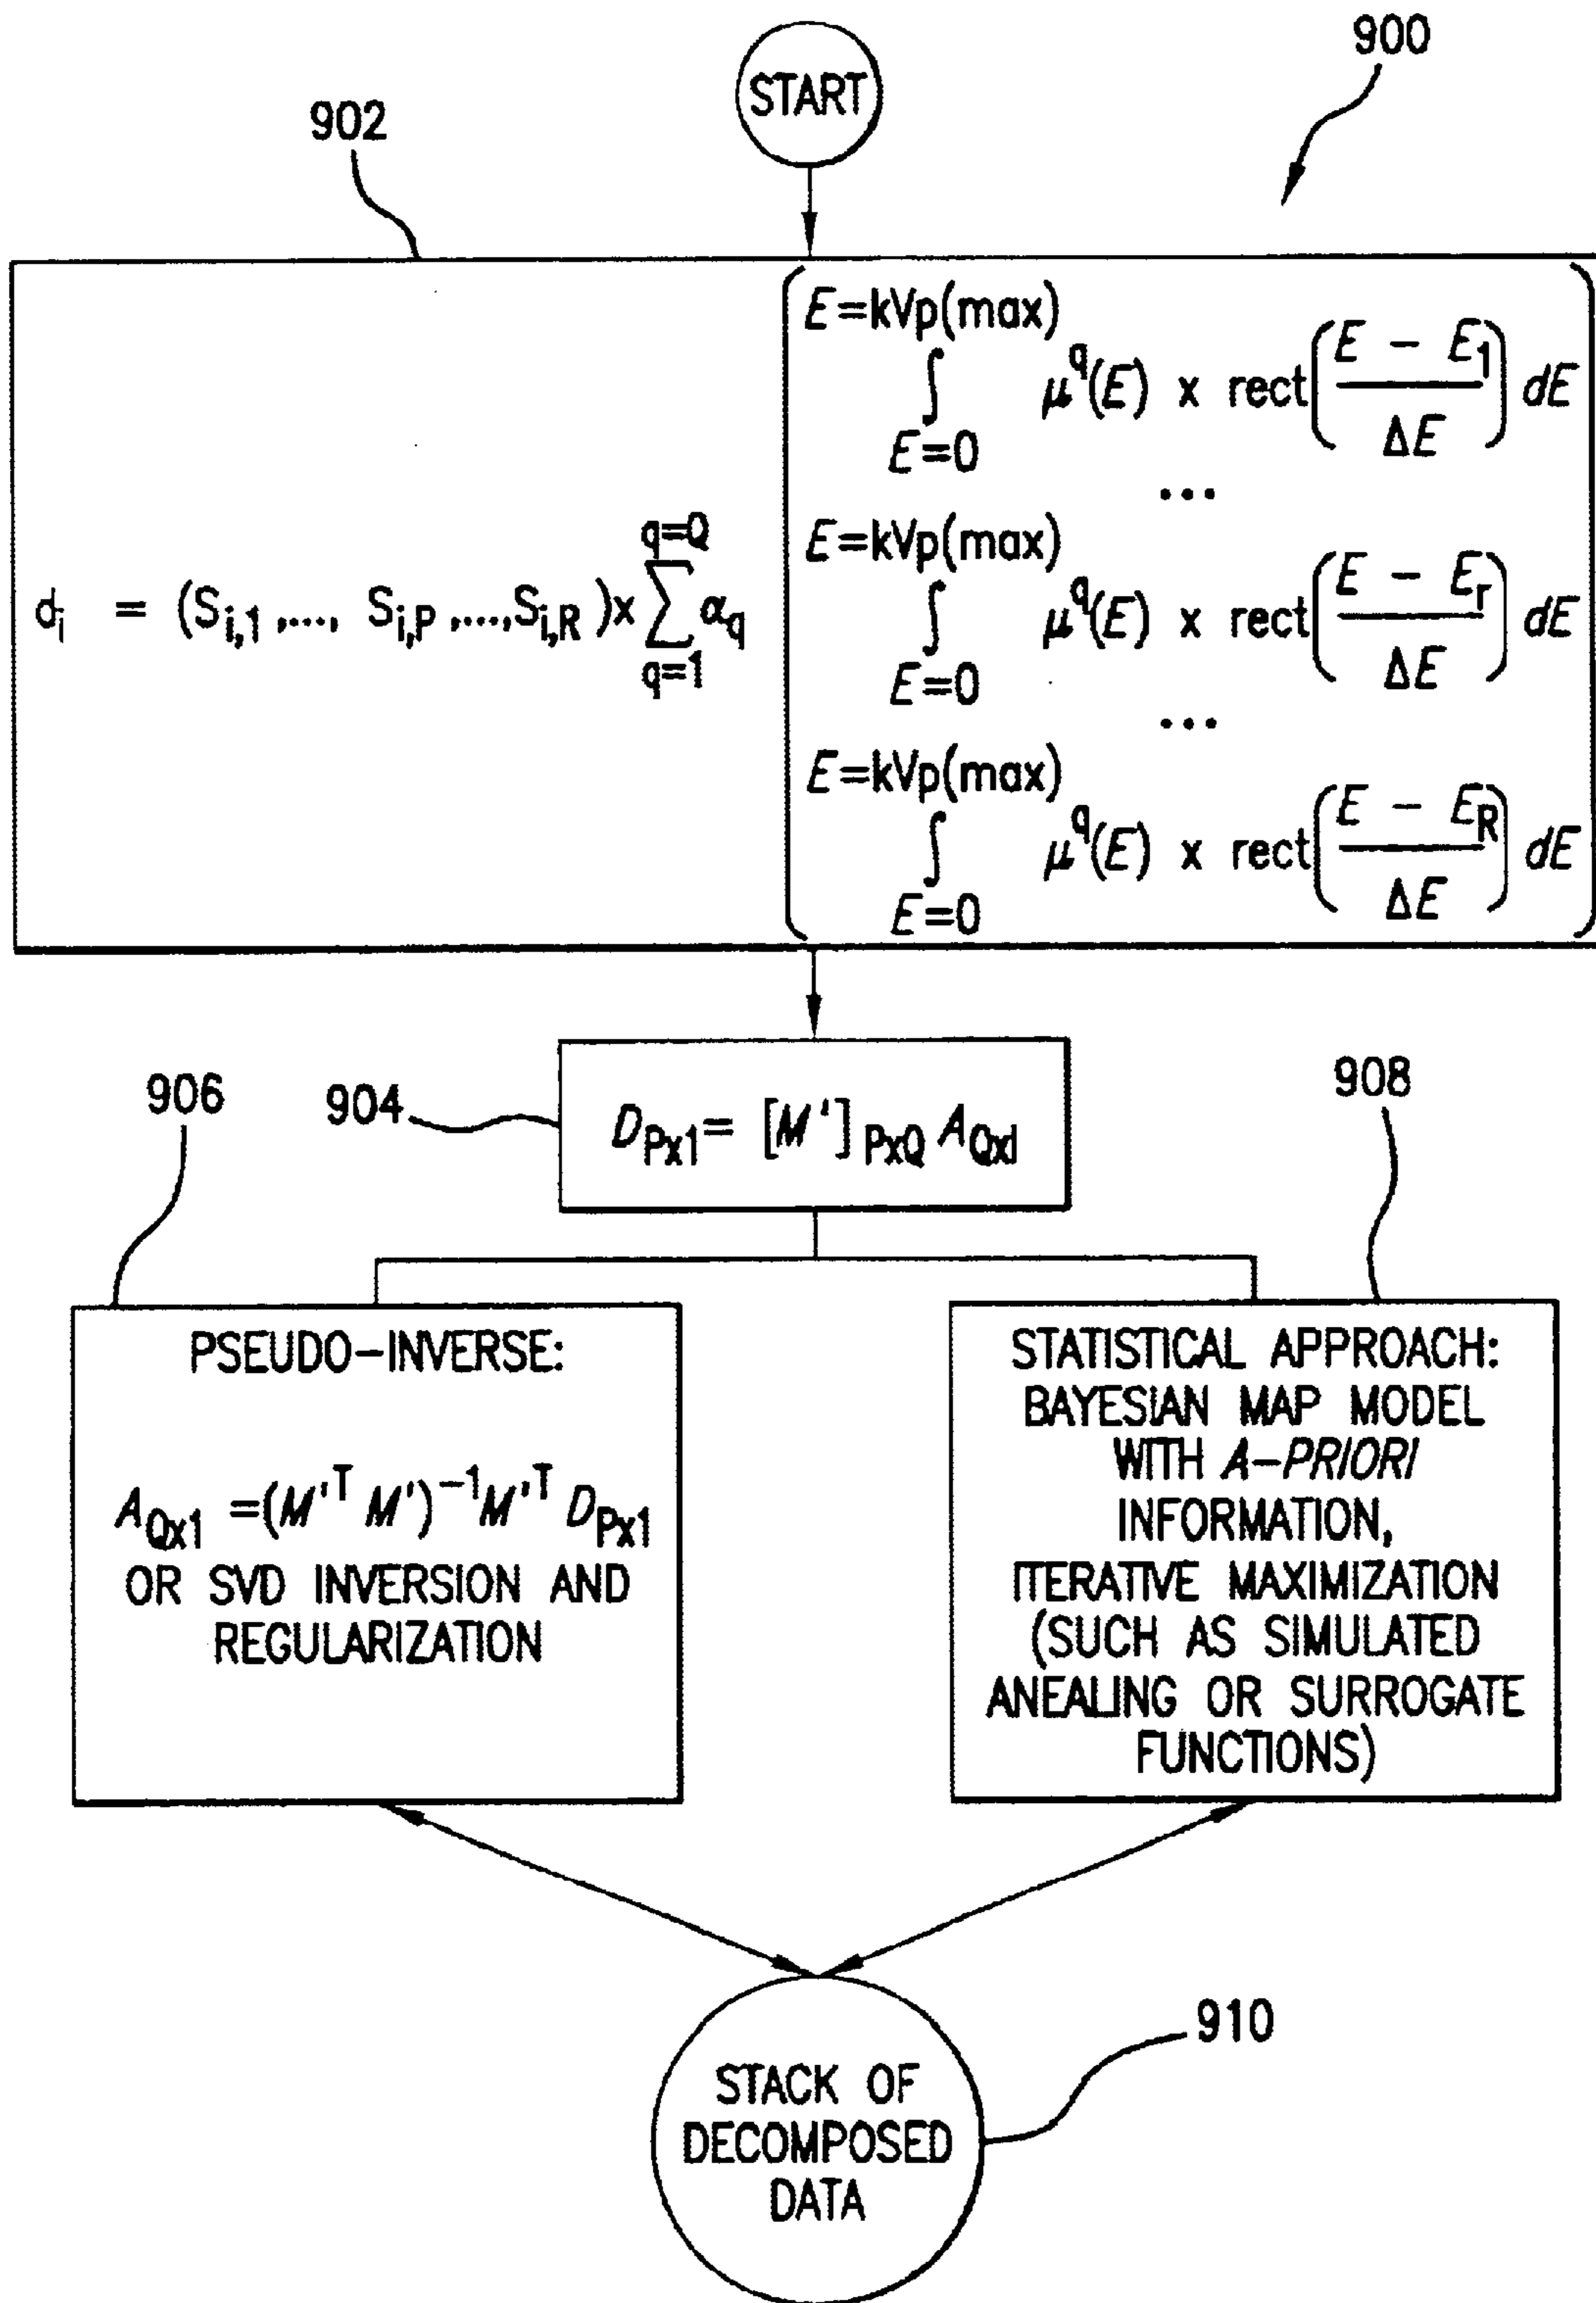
900

START

902

$d_i = (S_{i,1}, \ldots, S_{i,P}, \ldots, S_{i,R}) \times \sum_{q=1}^{q=Q} \alpha_q \begin{pmatrix} \int_{E=0}^{E=kVp(max)} \mu^q(E) \times rect\left(\frac{E-E_1}{\Delta E}\right) dE \\ \ldots \\ \int_{E=0}^{E=kVp(max)} \mu^q(E) \times rect\left(\frac{E-E_r}{\Delta E}\right) dE \\ \ldots \\ \int_{E=0}^{E=kVp(max)} \mu^q(E) \times rect\left(\frac{E-E_R}{\Delta E}\right) dE \end{pmatrix}$

906

904

$D_{Px1} = [M']_{PxQ} A_{Qxl}$

908

PSEUDO-INVERSE:

$A_{Qx1} = (M'^T M')^{-1} M'^T D_{Px1}$
OR SVD INVERSION AND REGULARIZATION

STATISTICAL APPROACH: BAYESIAN MAP MODEL WITH A-PRIORI INFORMATION, ITERATIVE MAXIMIZATION (SUCH AS SIMULATED ANEALING OR SURROGATE FUNCTIONS)

STACK OF DECOMPOSED DATA

910